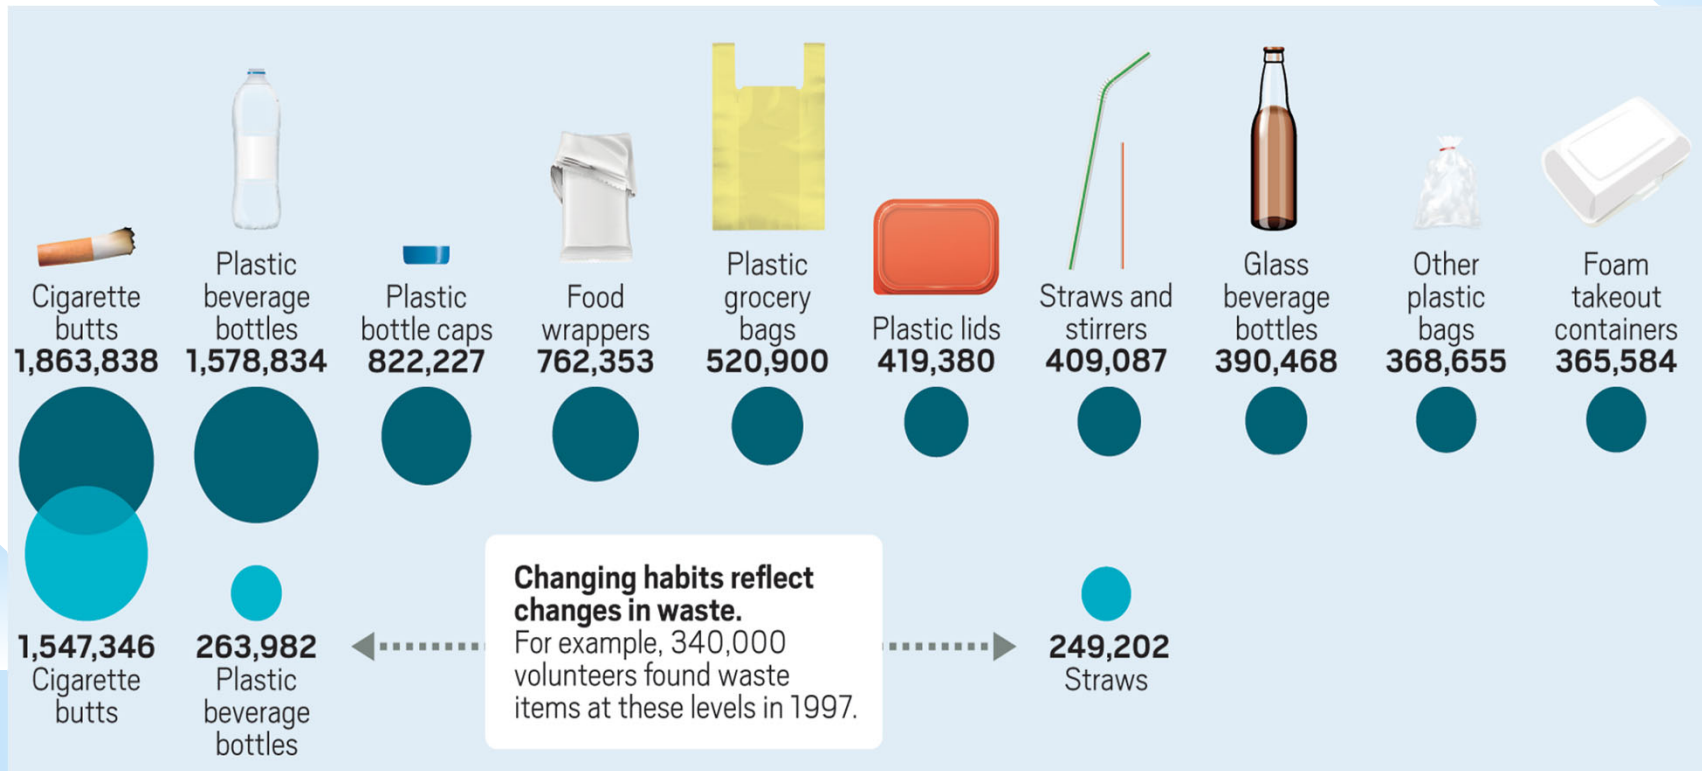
Cigarette butts
1,863,838

Plastic beverage bottles
1,578,834

Plastic bottle caps
822,227

Food wrappers
762,353

Plastic grocery bags
520,900

Plastic lids
419,380

Straws and stirrers
409,087

Glass beverage bottles
390,468

Other plastic bags
368,655

Foam takeout containers
365,584

1,547,346
Cigarette butts

263,982
Plastic beverage bottles

**Changing habits reflect changes in waste.**
For example, 340,000 volunteers found waste items at these levels in 1997.

249,202
Straws